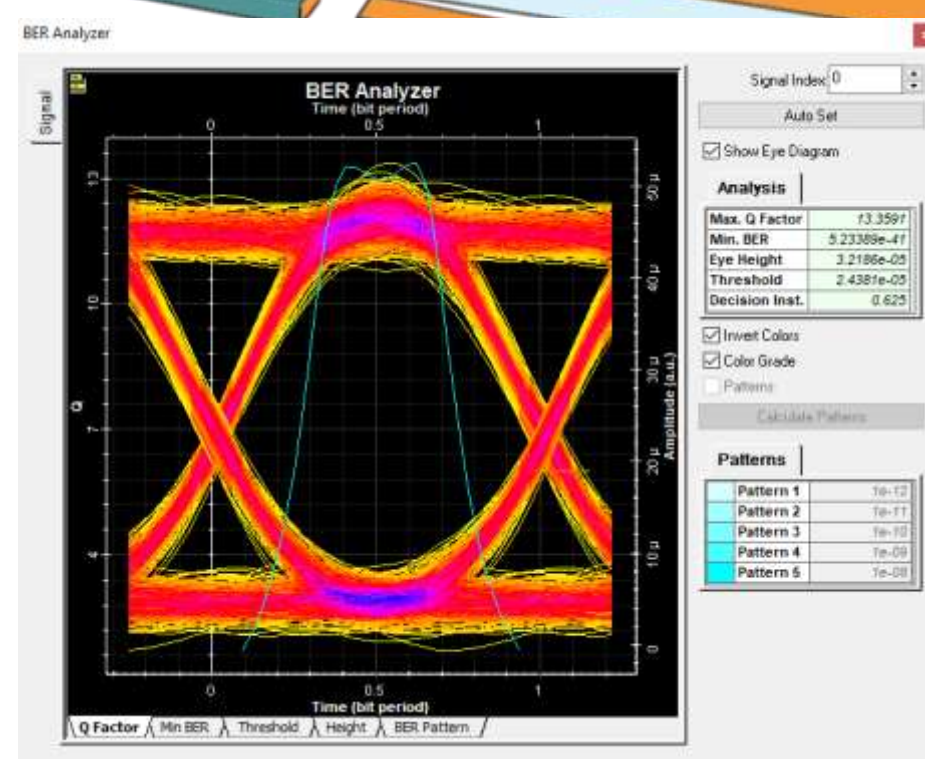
BER Analyzer

Signal

BER Analyzer
Time (bit period)
0 0.5 1

13
10
7
4
Q

50 μ
40 μ
30 μ
20 μ
10 μ
0
Amplitude (a.u.)

0 0.5 1
Time (bit period)

Q Factor | Min BER | Threshold | Height | BER Pattern

Signal Index 0
Auto Set
Show Eye Diagram

Analysis

| Max. Q Factor | 13.3591 |
|---|---|
| Min. BER | 5.23389e-41 |
| Eye Height | 3.2186e-05 |
| Threshold | 2.4381e-05 |
| Decision Inst. | 0.625 |

Invert Colors
Color Grade
Patterns
Calculate Patterns

Patterns

| | Pattern 1 | 1e-12 |
|---|---|---|
| | Pattern 2 | 1e-11 |
| | Pattern 3 | 1e-10 |
| | Pattern 4 | 1e-09 |
| | Pattern 5 | 1e-08 |